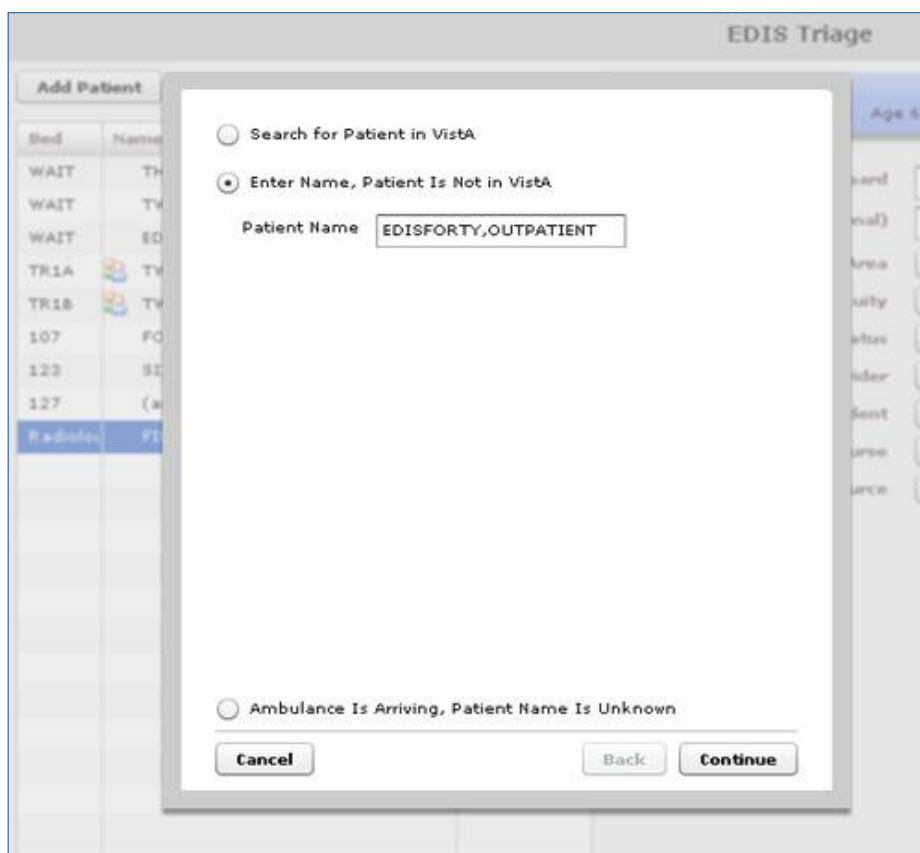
EDIS Triage

Add Patient

| Bed | Name |
|---|---|
| WAIT | TH |
| WAIT | TV |
| WAIT | ED |
| TR1A | TV |
| TR1B | TV |
| 107 | FO |
| 123 | SI |
| 127 | (a |
| Radiolo | FI |

Age &

oard

onal)

Area

uity

atus

vider

dent

urse

urce

Search for Patient in VistA

Enter Name, Patient Is Not in VistA

Patient Name EDISFORTY,OUTPATIENT

Ambulance Is Arriving, Patient Name Is Unknown

Cancel

Back

Continue